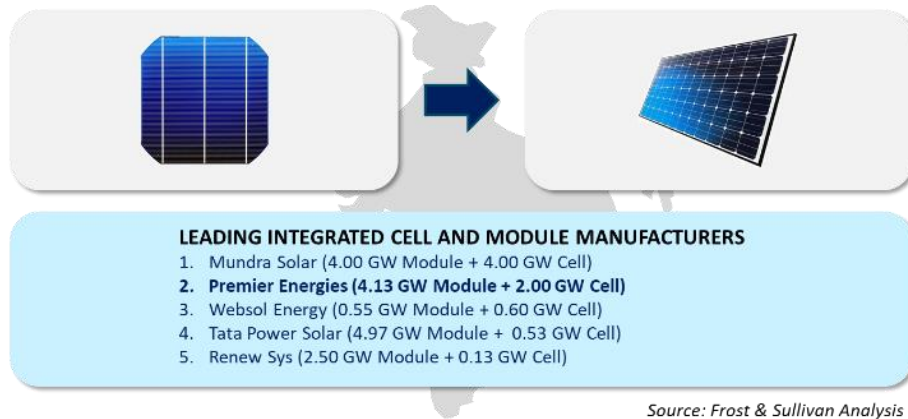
LEADING INTEGRATED CELL AND MODULE MANUFACTURERS

1. Mundra Solar (4.00 GW Module + 4.00 GW Cell)
2. Premier Energies (4.13 GW Module + 2.00 GW Cell)
3. Websol Energy (0.55 GW Module + 0.60 GW Cell)
4. Tata Power Solar (4.97 GW Module + 0.53 GW Cell)
5. Renew Sys (2.50 GW Module + 0.13 GW Cell)

Source: Frost & Sullivan Analysis